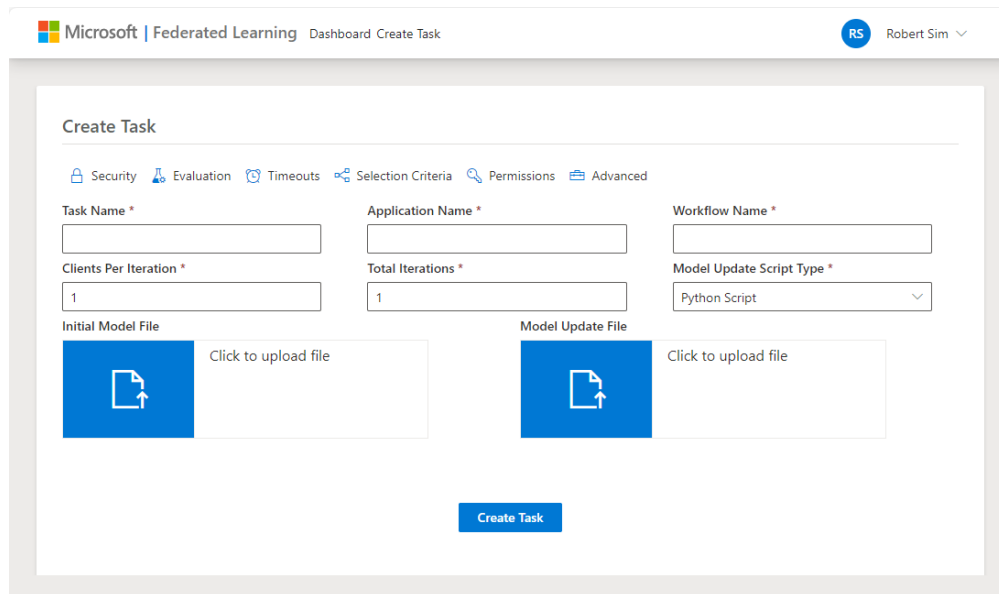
Microsoft | Federated Learning Dashboard Create Task

RS Robert Sim

Create Task

Security Evaluation Timeouts Selection Criteria Permissions Advanced

Task Name *

Application Name *

Workflow Name *

Clients Per Iteration *

1

Total Iterations *

1

Model Update Script Type *

Python Script

Initial Model File

Click to upload file

Model Update File

Click to upload file

Create Task